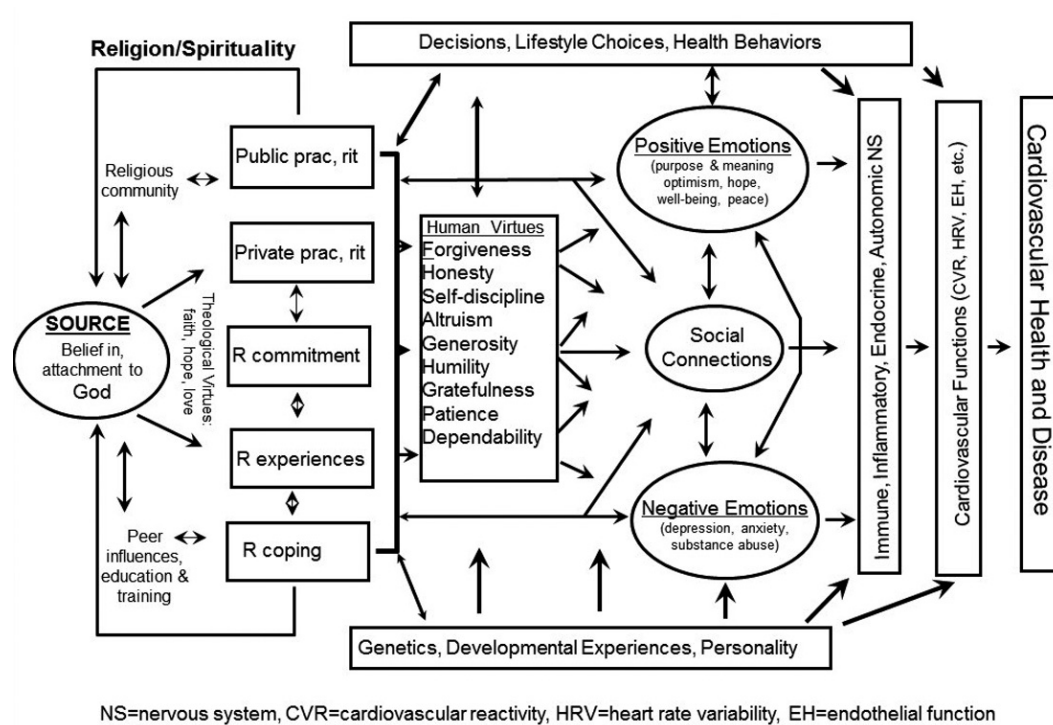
Religion/Spirituality

Decisions, Lifestyle Choices, Health Behaviors

Religious community

Public prac, rit

Private prac, rit

Theological Virtues: faith, hope, love

SOURCE
Belief in, attachment to God

R commitment

R experiences

Peer influences, education & training

R coping

Human Virtues
Forgiveness
Honesty
Self-discipline
Altruism
Generosity
Humility
Gratefulness
Patience
Dependability

Positive Emotions
(purpose & meaning optimism, hope, well-being, peace)

Social Connections

Negative Emotions
(depression, anxiety, substance abuse)

Immune, Inflammatory, Endocrine, Autonomic NS

Cardiovascular Functions (CVR, HRV, EH, etc.)

Cardiovascular Health and Disease

Genetics, Developmental Experiences, Personality

NS=nervous system, CVR=cardiovascular reactivity, HRV=heart rate variability, EH=endothelial function